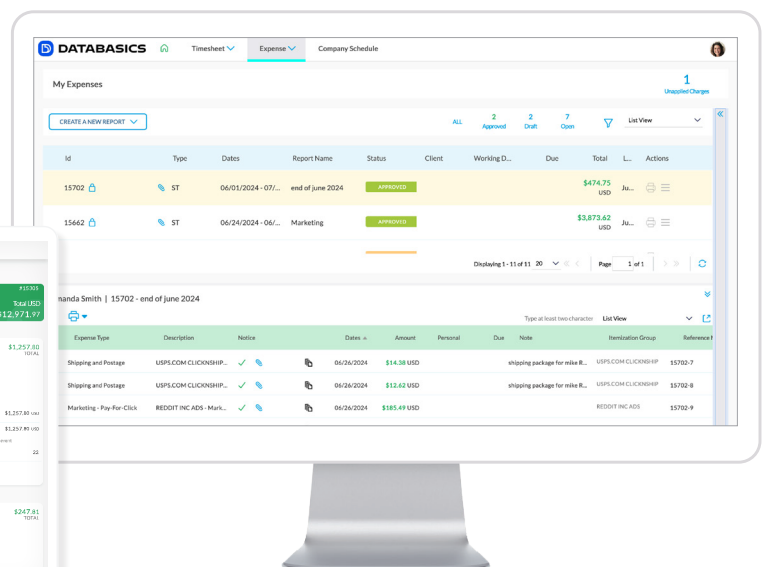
DATABASICS Timesheet Expense Company Schedule

My Expenses

1 Unapplied Charges

CREATE A NEW REPORT

ALL 2 Approved 2 Draft 7 Open

List View

| Id | Type | Dates | Report Name | Status | Client | Working D... | Due | Total | L... | Actions |
|---|---|---|---|---|---|---|---|---|---|---|
| 15702 | ST | 06/01/2024 - 07/... | end of june 2024 | APPROVED | | | | $474.75 USD | Ju... | |
| 15662 | ST | 06/24/2024 - 06/... | Marketing | APPROVED | | | | $3,873.62 USD | Ju... | |

Displaying 1 - 11 of 11 20 Page 1 of 1

manda Smith | 15702 - end of june 2024

Type at least two character List View

| Expense Type | Description | Notice | | Dates | Amount | Personal | Due | Note | Itemization Group | Reference |
|---|---|---|---|---|---|---|---|---|---|---|
| Shipping and Postage | USPS.COM CLICKNSHIP... | | | 06/26/2024 | $14.38 USD | | | shipping package for mike R... | USPS.COM CLICKNSHIP | 15702-7 |
| Shipping and Postage | USPS.COM CLICKNSHIP... | | | 06/26/2024 | $12.62 USD | | | shipping package for mike R... | USPS.COM CLICKNSHIP | 15702-8 |
| Marketing - Pay-For-Click | REDDIT INC ADS - Mark... | | | 06/26/2024 | $185.49 USD | | | | REDDIT INC ADS | 15702-9 |

#15305
Total USD
$12,971.97

$1,257.80
TOTAL

$1,257.80 USD
$1,257.80 USD

22

$247.81
TOTAL